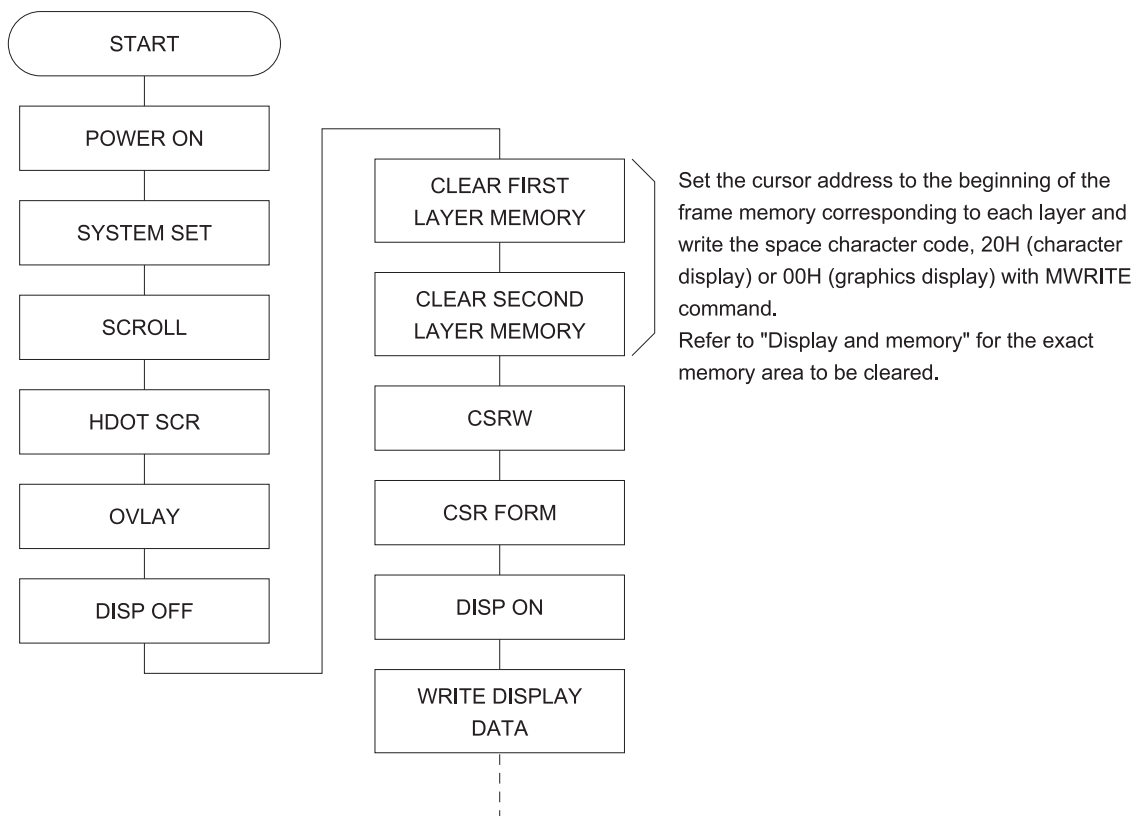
START

POWER ON

SYSTEM SET

SCROLL

HDOT SCR

OVLAY

DISP OFF

CLEAR FIRST LAYER MEMORY

CLEAR SECOND LAYER MEMORY

CSRW

CSR FORM

DISP ON

WRITE DISPLAY DATA

Set the cursor address to the beginning of the frame memory corresponding to each layer and write the space character code, 20H (character display) or 00H (graphics display) with MWRITE command.
Refer to "Display and memory" for the exact memory area to be cleared.